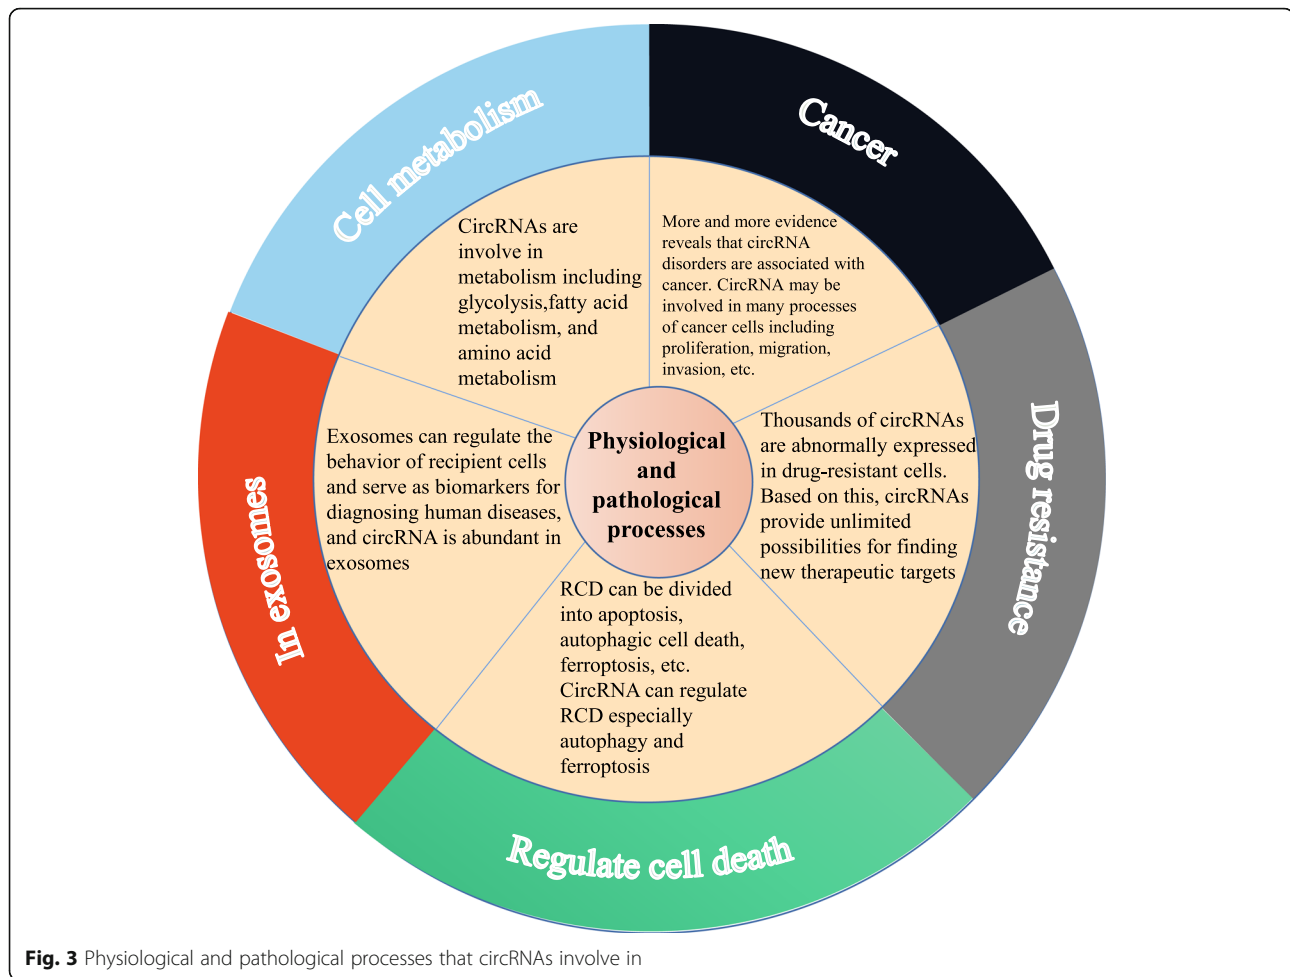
Cell metabolism

CircRNAs are involve in metabolism including glycolysis,fatty acid metabolism, and amino acid metabolism

Cancer

More and more evidence reveals that circRNA disorders are associated with cancer. CircRNA may be involved in many processes of cancer cells including proliferation, migration, invasion, etc.

Drug resistance

Thousands of circRNAs are abnormally expressed in drug-resistant cells. Based on this, circRNAs provide unlimited possibilities for finding new therapeutic targets

Regulate cell death

RCD can be divided into apoptosis, autophagic cell death, ferroptosis, etc. CircRNA can regulate RCD especially autophagy and ferroptosis

In exosomes

Exosomes can regulate the behavior of recipient cells and serve as biomarkers for diagnosing human diseases, and circRNA is abundant in exosomes

Physiological and pathological processes

**Fig. 3** Physiological and pathological processes that circRNAs involve in